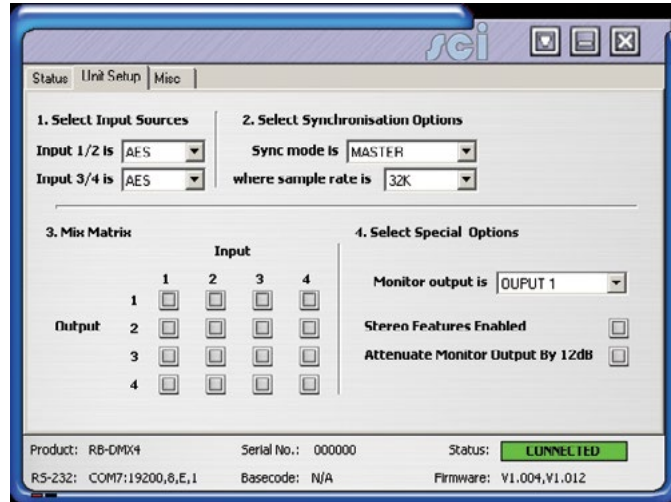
sci

Status | Unit Setup | Misc

1. Select Input Sources

Input 1/2 is AES

Input 3/4 is AES

2. Select Synchronisation Options

Sync mode is MASTER

where sample rate is 32K

3. Mix Matrix

Input

| | 1 | 2 | 3 | 4 |
|---|---|---|---|---|
| 1 | | | | |
| 2 | | | | |
| 3 | | | | |
| 4 | | | | |

Output

4. Select Special Options

Monitor output is OUPUT 1

Stereo Features Enabled

Attenuate Monitor Output By 12dB

Product: RB-DMX4 Serial No.: 000000 Status: CONNECTED

RS-232: COM7:19200,8,E,1 Basecode: N/A Firmware: V1.004,V1.012